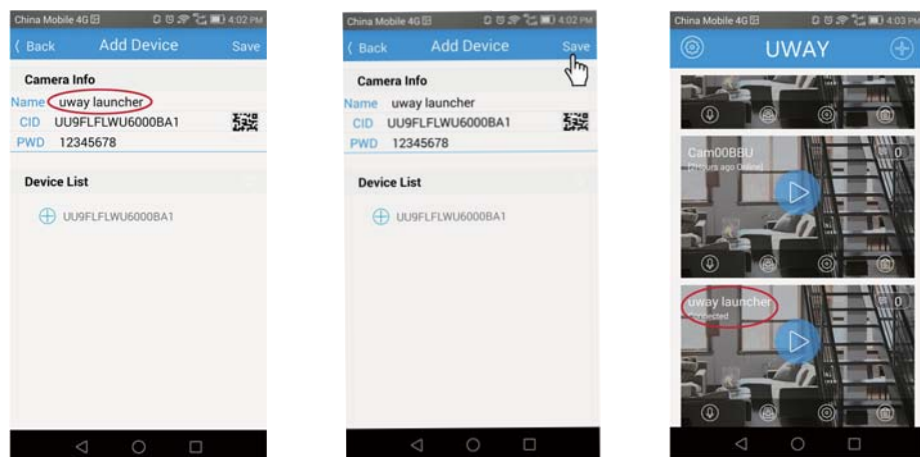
China Mobile 4G 4:02 PM

Back Add Device Save

Camera Info

Name uway launcher

CID UU9FLFLWU6000BA1

PWD 12345678

Device List

UU9FLFLWU6000BA1

China Mobile 4G 4:02 PM

Back Add Device Save

Camera Info

Name uway launcher

CID UU9FLFLWU6000BA1

PWD 12345678

Device List

UU9FLFLWU6000BA1

China Mobile 4G 4:03 PM

UWAY

Cam00BBU

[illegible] hours ago Online

0

uway launcher

Connected

0